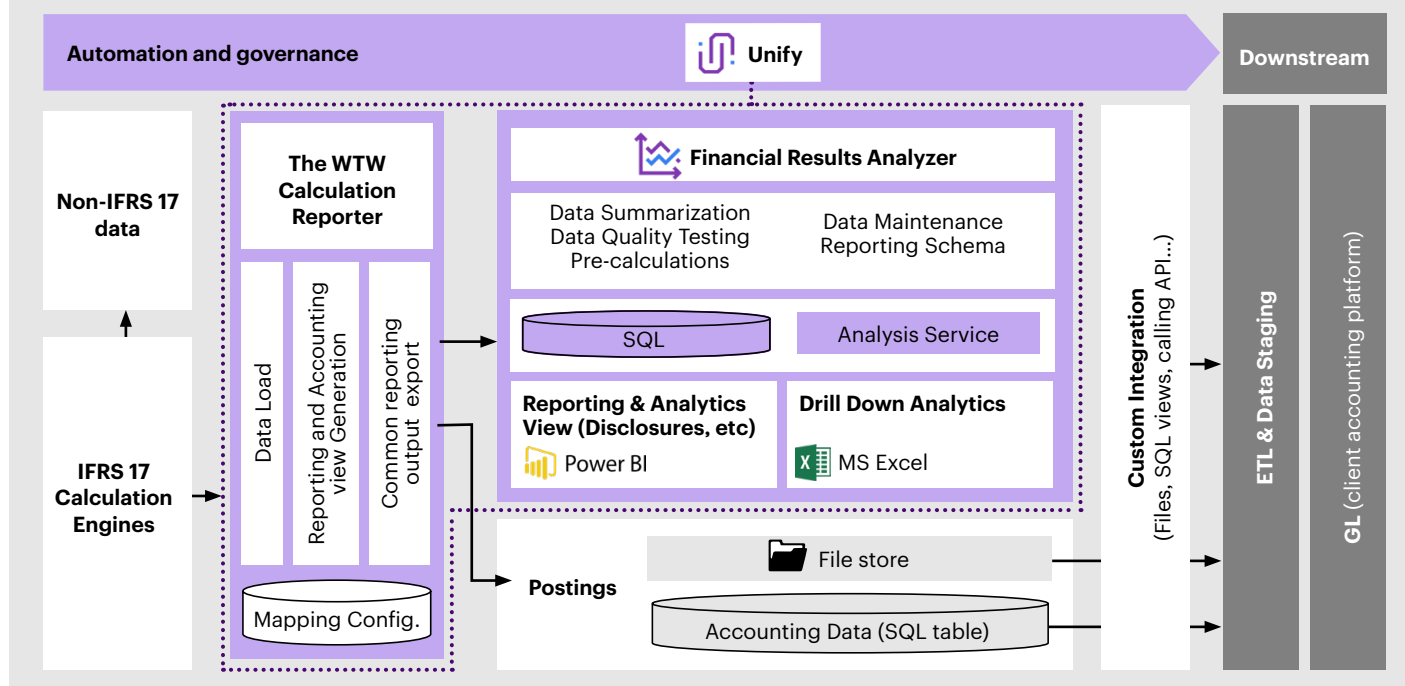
Automation and governance

Unify

Downstream

Non-IFRS 17 data

IFRS 17 Calculation Engines

The WTW Calculation Reporter

Data Load

Reporting and Accounting view Generation

Common reporting output export

Mapping Config.

Financial Results Analyzer

Data Summarization
Data Quality Testing
Pre-calculations

Data Maintenance
Reporting Schema

SQL

Analysis Service

Reporting & Analytics View (Disclosures, etc)

Power BI

Drill Down Analytics

MS Excel

Postings

File store

Accounting Data (SQL table)

Custom Integration
(Files, SQL views, calling API...)

ETL & Data Staging

GL (client accounting platform)